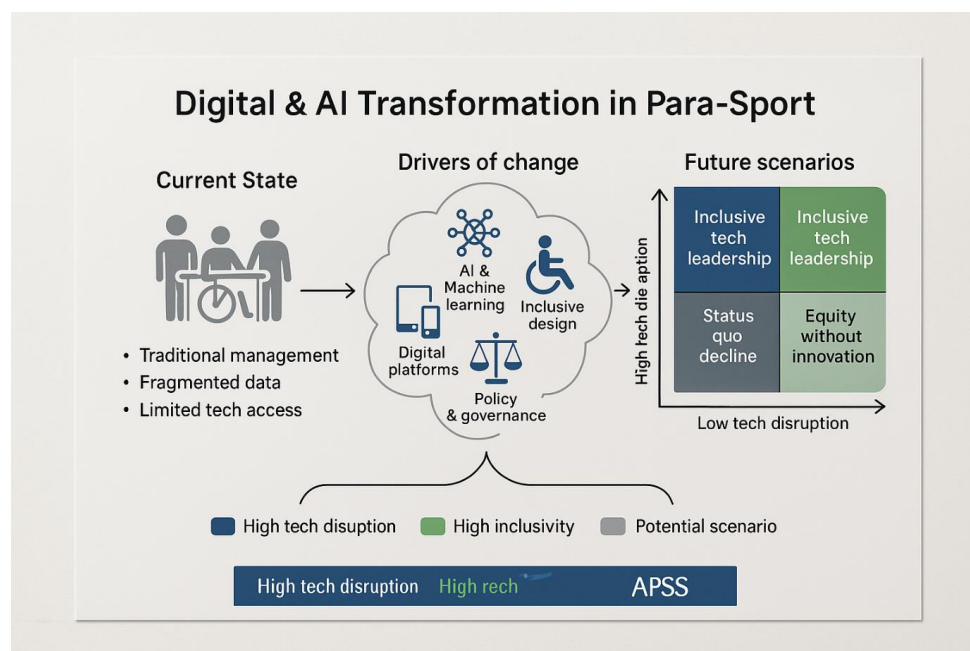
Digital & AI Transformation in Para-Sport

Current State

• Traditional management
• Fragmented data
• Limited tech access

Drivers of change

AI & Machine learning

Inclusive design

Digital platforms

Policy & governance

Future scenarios

High tech die aption

| Inclusive tech leadership | Inclusive tech leadership |
|---|---|
| Status quo decline | Equity without innovation |

Low tech disruption

High tech disuption   High inclusivity   Potential scenario

High tech disruption   High rech   APSS